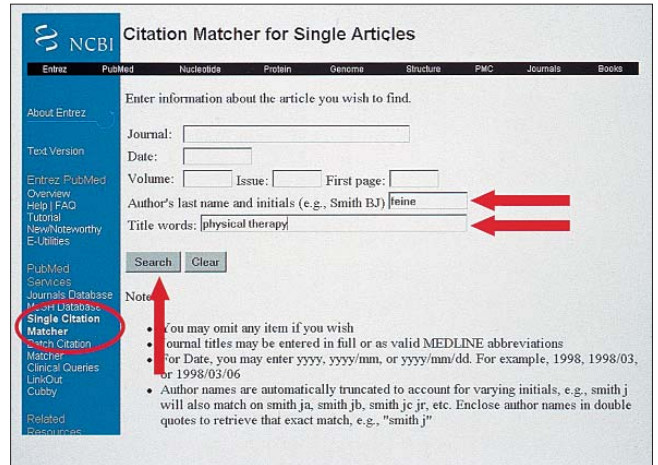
NCBI Citation Matcher for Single Articles

Entrez PubMed Nucleotide Protein Genome Structure PMC Journals Books

About Entrez

Text Version

Entrez PubMed
Overview
Help | FAQ
Tutorial
New/Noteworthy
E-Utilities

PubMed Services
Journals Database
MeSH Database
Single Citation Matcher
Batch Citation Matcher
Clinical Queries
LinkOut
Cubby

Related Resources

Enter information about the article you wish to find.

Journal:

Date:

Volume: Issue: First page:

Author's last name and initials (e.g., Smith BJ) feine

Title words: physical therapy

Search Clear

Note

• You may omit any item if you wish
• Journal titles may be entered in full or as valid MEDLINE abbreviations
• For Date, you may enter yyyy, yyyy/mm, or yyyy/mm/dd. For example, 1998, 1998/03, or 1998/03/06
• Author names are automatically truncated to account for varying initials, e.g., smith j will also match on smith ja, smith jb, smith jc jr, etc. Enclose author names in double quotes to retrieve that exact match, e.g., "smith j"